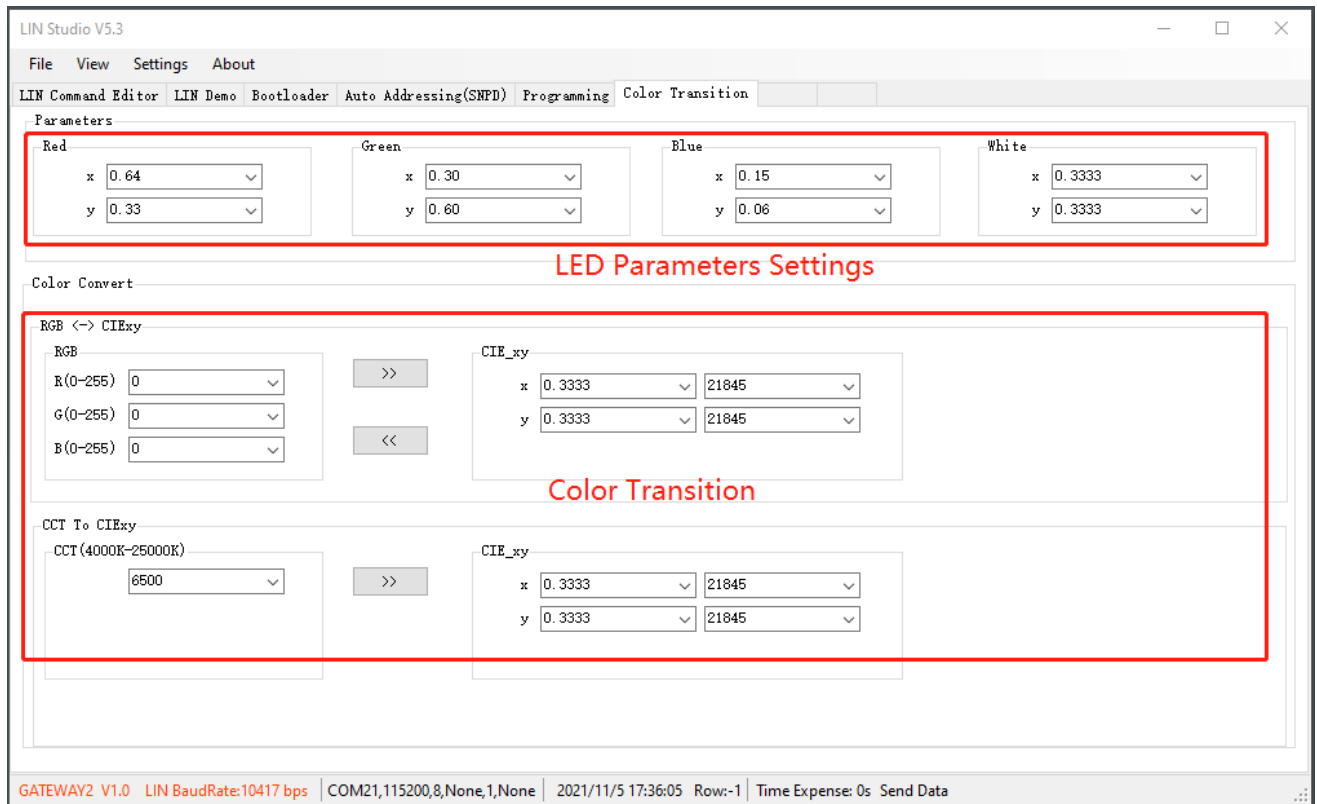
LIN Studio V5.3

File View Settings About

LIN Command Editor | LIN Demo | Bootloader | Auto Addressing(SNPD) | Programming | Color Transition

Parameters

Red
x 0.64
y 0.33

Green
x 0.30
y 0.60

Blue
x 0.15
y 0.06

White
x 0.3333
y 0.3333

LED Parameters Settings

Color Convert

RGB <-> CIExy

RGB
R(0-255) 0
G(0-255) 0
B(0-255) 0

>>
<<

CIE_xy
x 0.3333 21845
y 0.3333 21845

Color Transition

CCT To CIExy

CCT(4000K-25000K)
6500

>>

CIE_xy
x 0.3333 21845
y 0.3333 21845

GATEWAY2 V1.0 LIN BaudRate:10417 bps | COM21,115200,8,None,1,None | 2021/11/5 17:36:05 Row:-1 | Time Expense: 0s Send Data